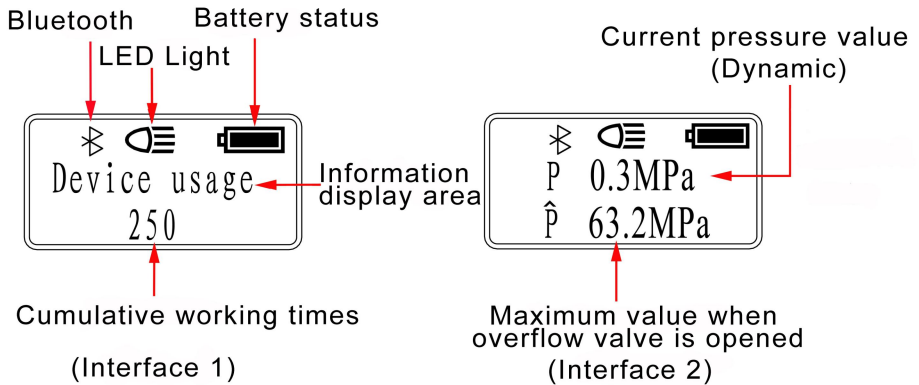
Bluetooth

LED Light

Battery status

Device usage

250

Information display area

Cumulative working times

(Interface 1)

Current pressure value (Dynamic)

P 0.3MPa

$\hat{P}$ 63.2MPa

Maximum value when overflow valve is opened

(Interface 2)